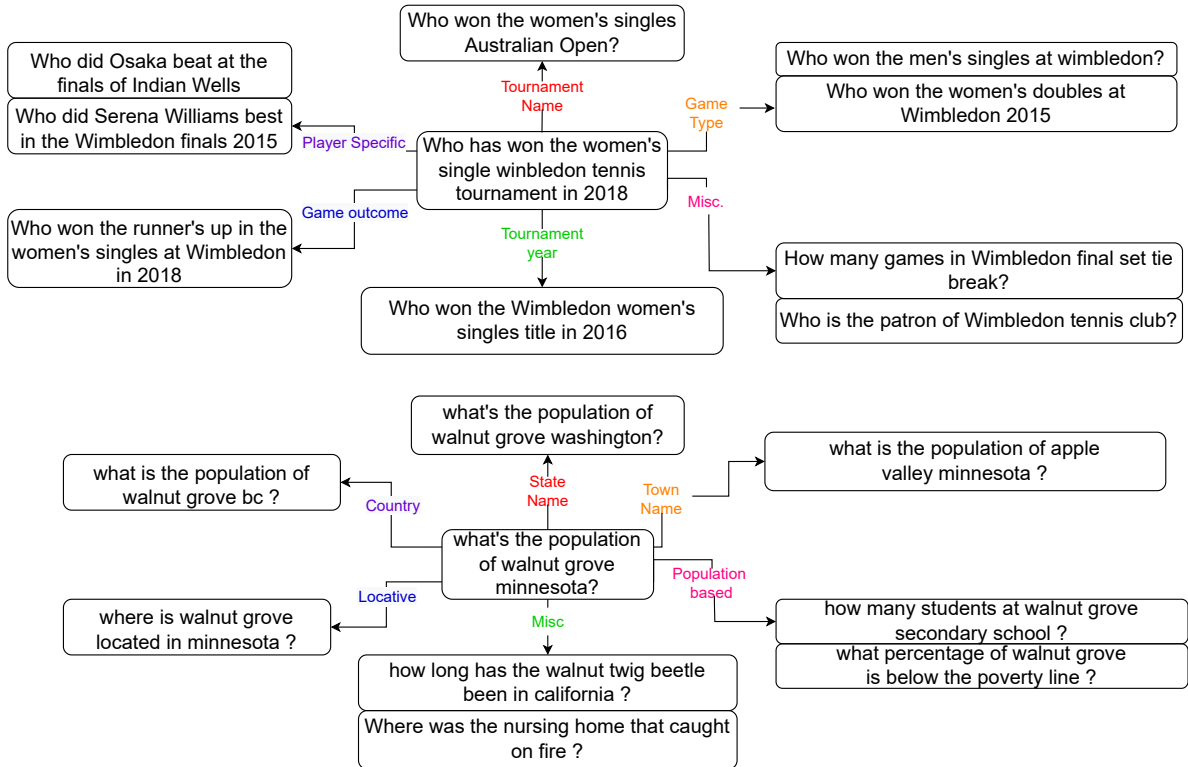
Who won the women's singles Australian Open?

Tournament Name

Who did Osaka beat at the finals of Indian Wells

Who did Serena Williams best in the Wimbledon finals 2015

Player Specific

Who has won the women's single winbledon tennis tournament in 2018

Game Type

Who won the men's singles at wimbledon?

Who won the women's doubles at Wimbledon 2015

Game outcome

Who won the runner's up in the women's singles at Wimbledon in 2018

Misc.

Tournament year

How many games in Wimbledon final set tie break?

Who is the patron of Wimbledon tennis club?

Who won the Wimbledon women's singles title in 2016

what's the population of walnut grove washington?

State Name

what is the population of walnut grove bc ?

Country

Town Name

what is the population of apple valley minnesota ?

what's the population of walnut grove minnesota?

Population based

Locative

where is walnut grove located in minnesota ?

Misc

how many students at walnut grove secondary school ?

what percentage of walnut grove is below the poverty line ?

how long has the walnut twig beetle been in california ?

Where was the nursing home that caught on fire ?